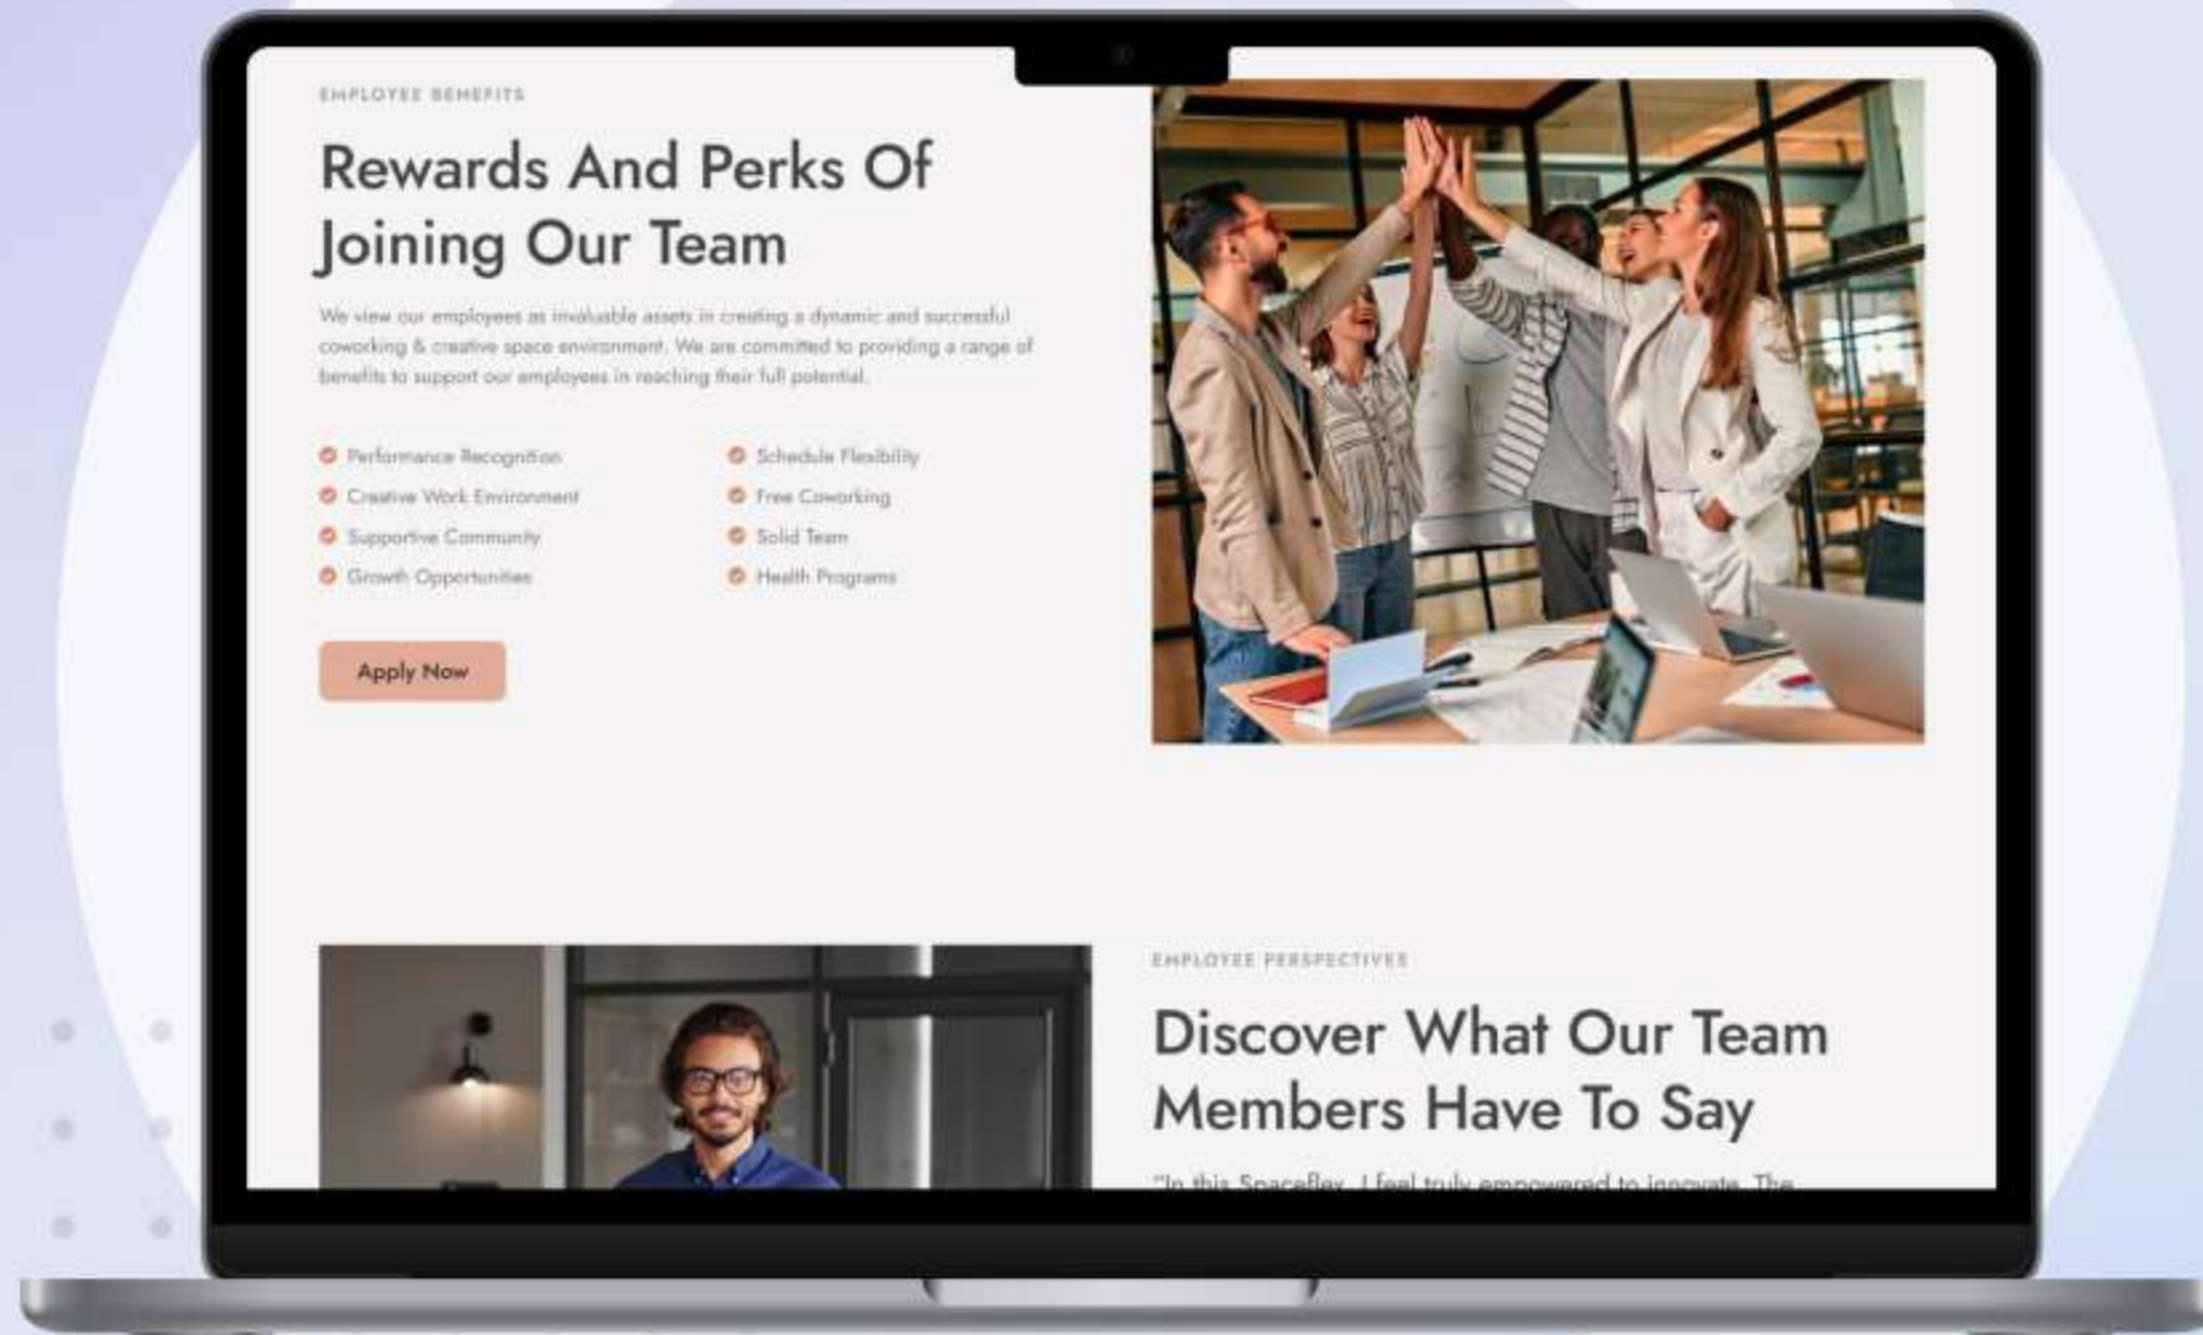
EMPLOYEE BENEFITS

Rewards And Perks Of Joining Our Team

We view our employees as invaluable assets in creating a dynamic and successful coworking & creative space environment. We are committed to providing a range of benefits to support our employees in reaching their full potential.

Performance Recognition
Creative Work Environment
Supportive Community
Growth Opportunities

Schedule Flexibility
Free Coworking
Solid Team
Health Programs

Apply Now

EMPLOYEE PERSPECTIVES

Discover What Our Team Members Have To Say

"In this Spaceflex, I feel truly empowered to innovate. The